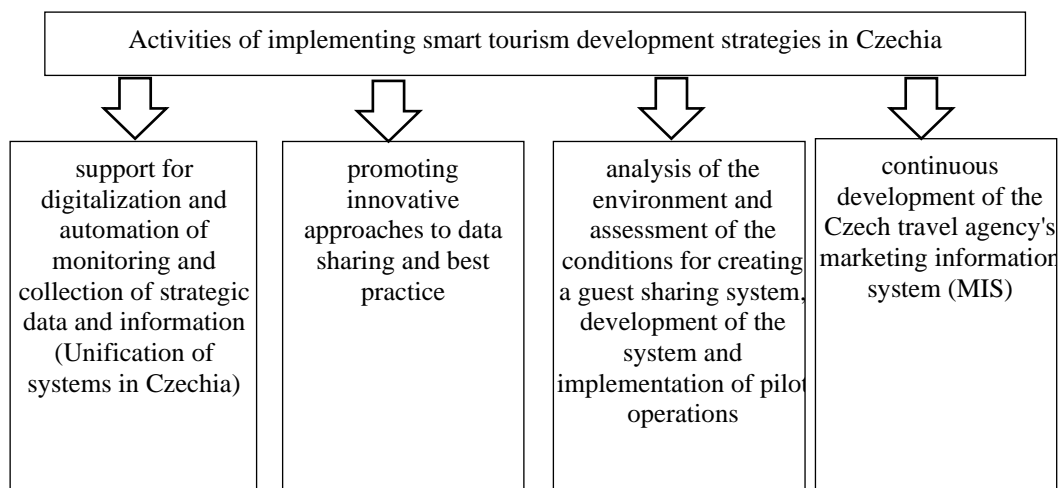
Activities of implementing smart tourism development strategies in Czechia

support for digitalization and automation of monitoring and collection of strategic data and information (Unification of systems in Czechia)

promoting innovative approaches to data sharing and best practice

analysis of the environment and assessment of the conditions for creating a guest sharing system, development of the system and implementation of pilot operations

continuous development of the Czech travel agency's marketing information system (MIS)